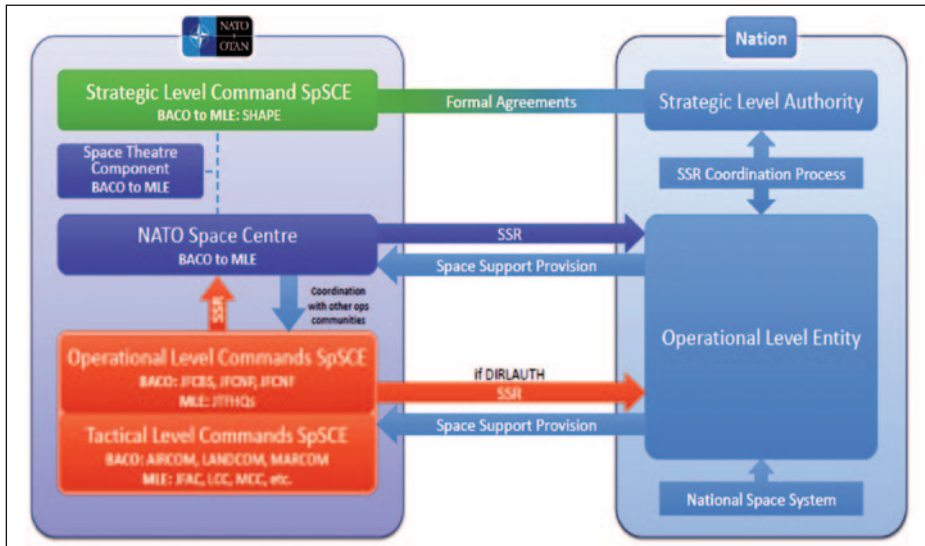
NATO
OTAN

Nation

Strategic Level Command SpSCE
BACO to MLE: SHAPE

Formal Agreements

Strategic Level Authority

Space Theatre Component
BACO to MLE

SSR Coordination Process

NATO Space Centre
BACO to MLE

SSR

Space Support Provision

Coordination with other ops communities

SSR

Operational Level Entity

Operational Level Commands SpSCE
BACO: JFCBS, JFCNP, JFCNF
MLE: JTFHQs

if DIRLAUTH
SSR

Tactical Level Commands SpSCE
BACO: AIRCOM, LANDCOM, MARCOM
MLE: JFAC, LCC, MCC, etc.

Space Support Provision

National Space System